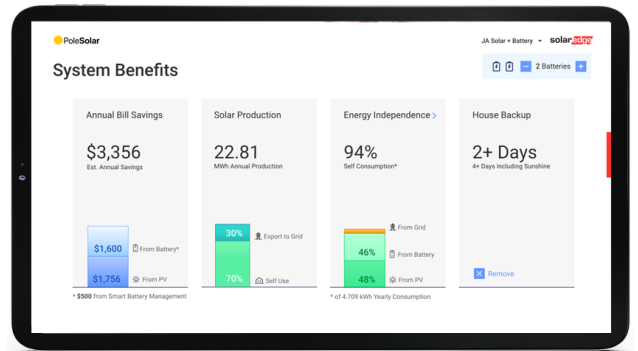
PoleSolar

JA Solar + Battery

solaredge

System Benefits

2 Batteries

Annual Bill Savings

$3,356
Est. Annual Savings

$1,600 From Battery*

$1,756 From PV

* $500 from Smart Battery Management

Solar Production

22.81
MWh Annual Production

30% Export to Grid

70% Self Use

Energy Independence

94%
Self Consumption*

From Grid

46% From Battery

48% From PV

* of 4,709 kWh Yearly Consumption

House Backup

2+ Days
4+ Days Including Sunshine

Remove